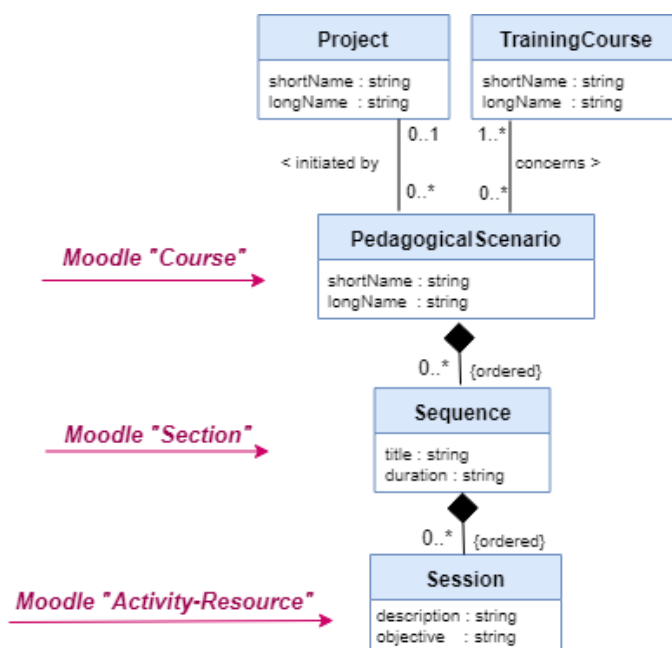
Project

shortName : string
longName : string

TrainingCourse

shortName : string
longName : string

0..1

< initiated by

0..*

1..*

concerns >

0..*

Moodle "Course"

PedagogicalScenario

shortName : string
longName : string

0..*

{ordered}

Moodle "Section"

Sequence

title : string
duration : string

0..*

{ordered}

Moodle "Activity-Resource"

Session

description : string
objective : string